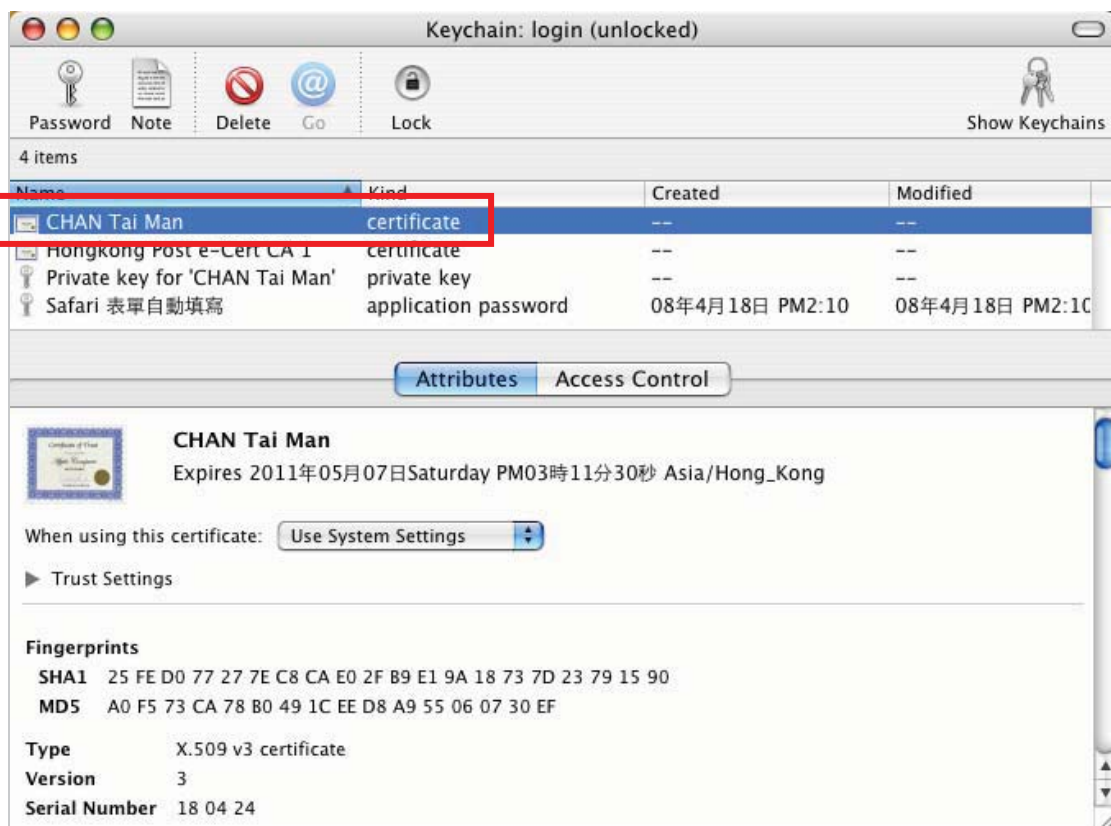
Keychain: login (unlocked)

Password Note Delete Go Lock Show Keychains

4 items

| Name | Kind | Created | Modified |
|---|---|---|---|
| CHAN Tai Man | certificate | -- | -- |
| Hongkong Post e-Cert CA 1 | certificate | -- | -- |
| Private key for 'CHAN Tai Man' | private key | -- | -- |
| Safari 表單自動填寫 | application password | 08年4月18日 PM2:10 | 08年4月18日 PM2:1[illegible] |

Attributes Access Control

CHAN Tai Man
Expires 2011年05月07日Saturday PM03時11分30秒 Asia/Hong_Kong

When using this certificate: Use System Settings

Trust Settings

Fingerprints
SHA1 25 FE D0 77 27 7E C8 CA E0 2F B9 E1 9A 18 73 7D 23 79 15 90
MD5 A0 F5 73 CA 78 B0 49 1C EE D8 A9 55 06 07 30 EF

Type X.509 v3 certificate
Version 3
Serial Number 18 04 24